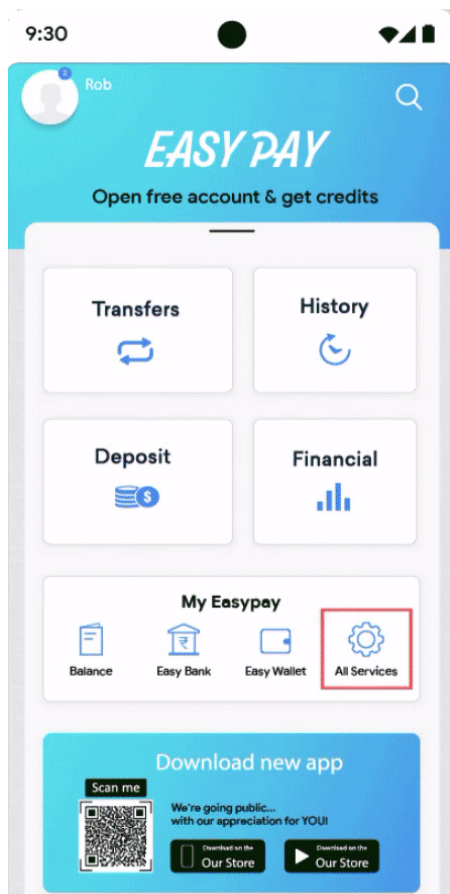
9:30

2 Rob

EASY PAY

Open free account & get credits

Transfers

History

Deposit

Financial

My Easypay

Balance

Easy Bank

Easy Wallet

All Services

Download new app

Scan me

We're going public... with our appreciation for YOU!

Download on the Our Store

Download on the Our Store